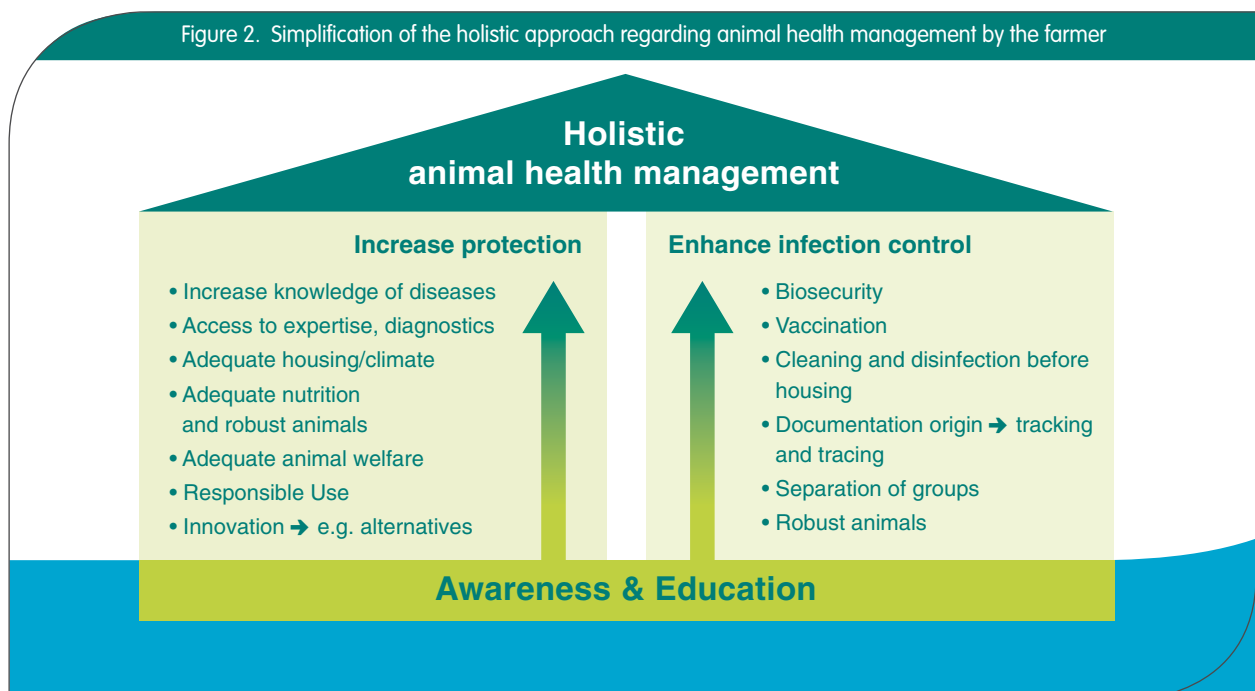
Figure 2. Simplification of the holistic approach regarding animal health management by the farmer

Holistic
animal health management

Increase protection

• Increase knowledge of diseases
• Access to expertise, diagnostics
• Adequate housing/climate
• Adequate nutrition and robust animals
• Adequate animal welfare
• Responsible Use
• Innovation ➔ e.g. alternatives

Enhance infection control

• Biosecurity
• Vaccination
• Cleaning and disinfection before housing
• Documentation origin ➔ tracking and tracing
• Separation of groups
• Robust animals

Awareness & Education